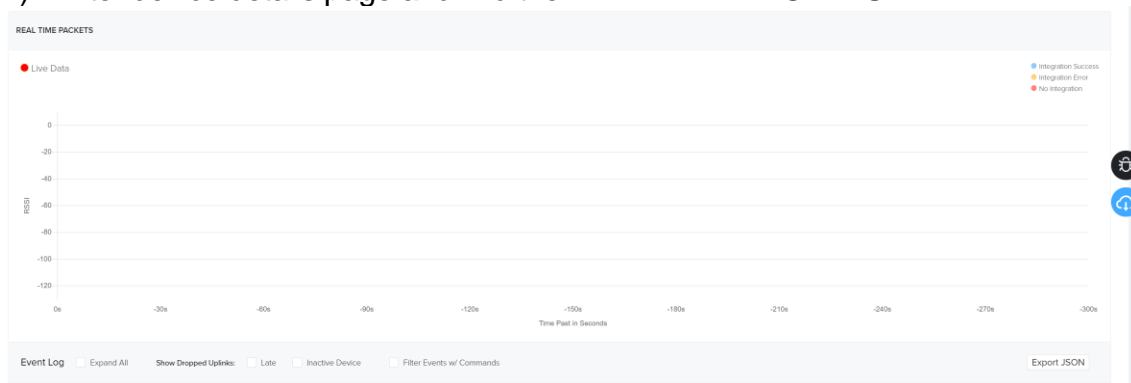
REAL TIME PACKETS

Live Data

Integration Success
Integration Error
No Integration

0
-20
-40
-60
-80
-100
-120

RSSI

0s
-30s
-60s
-90s
-120s
-150s
-180s
-210s
-240s
-270s
-300s

Time Past in Seconds

Event Log Expand All Show Dropped Uplinks: Late Inactive Device Filter Events w/ Commands Export JSON